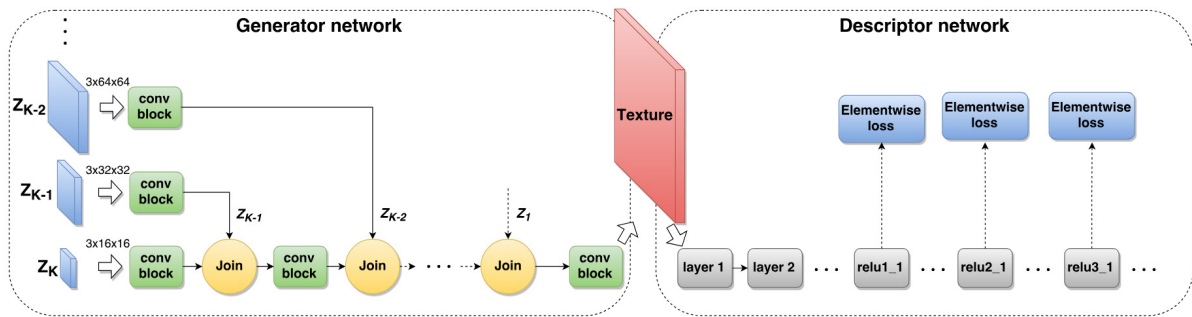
Generator network

Descriptor network

$Z_{K-2}$ 3x64x64 conv block

$Z_{K-1}$ 3x32x32 conv block

$Z_K$ 3x16x16 conv block

$z_{K-1}$

$z_{K-2}$

$z_1$

Join

conv block

Join

Join

conv block

Texture

Elementwise loss

Elementwise loss

Elementwise loss

layer 1

layer 2

relu1_1

relu2_1

relu3_1